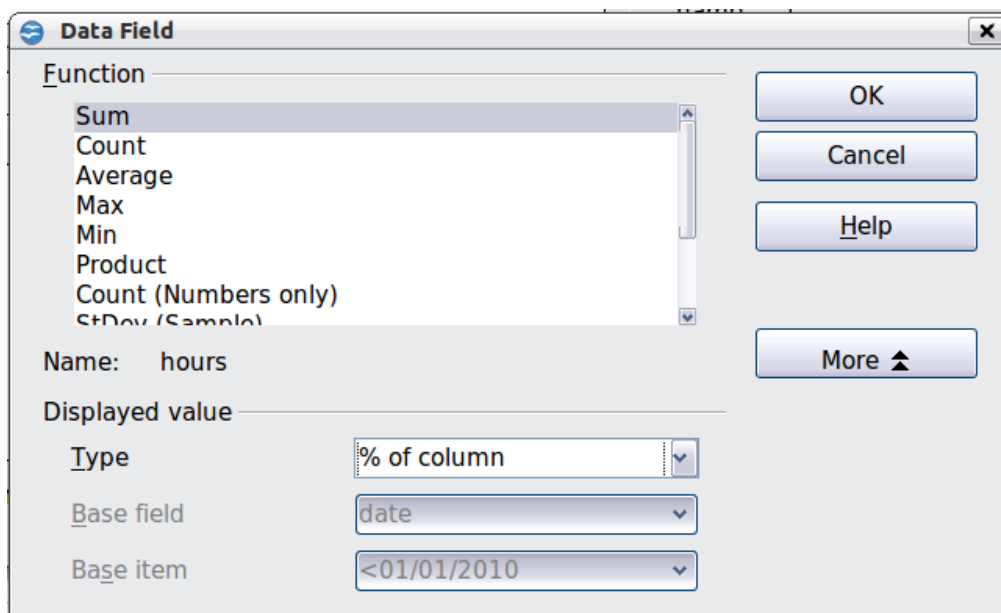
Data Field

Function

Sum
Count
Average
Max
Min
Product
Count (Numbers only)
StDev (Sample)

OK
Cancel
Help

More

Name: hours

Displayed value

Type % of column

Base field date

Base item <01/01/2010